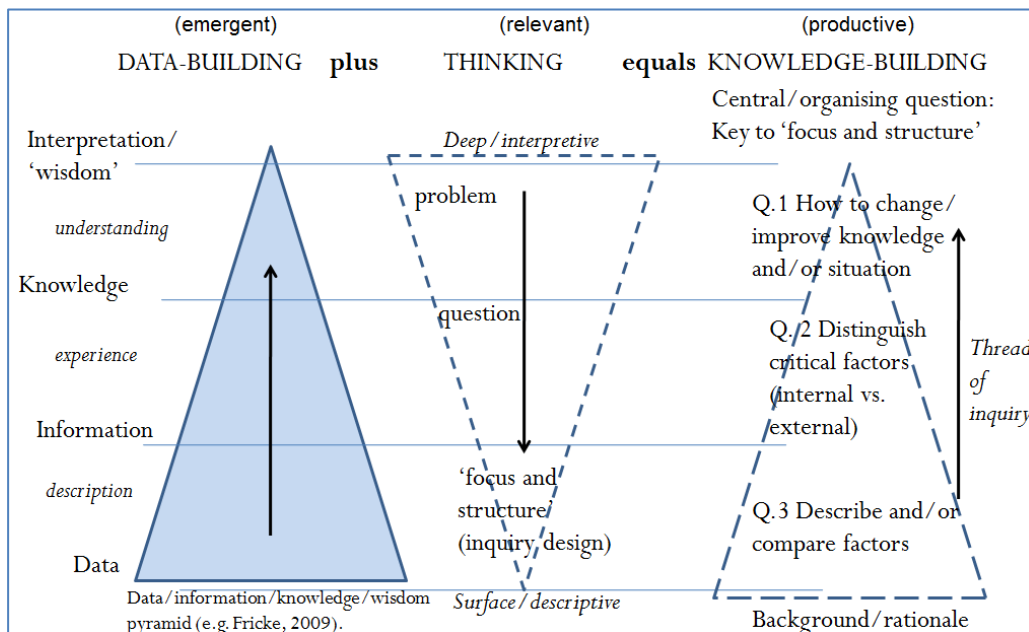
(emergent)
DATA-BUILDING **plus**

(relevant)
THINKING **equals**

(productive)
KNOWLEDGE-BUILDING

Central/organising question: Key to 'focus and structure'

Interpretation/ 'wisdom'

*understanding*

Knowledge

*experience*

Information

*description*

Data

Data/information/knowledge/wisdom pyramid (e.g. Fricke, 2009).

*Deep/interpretive*

problem

question

'focus and structure' (inquiry design)

*Surface/descriptive*

Q.1 How to change/ improve knowledge and/or situation

Q. 2 Distinguish critical factors (internal vs. external)

Q.3 Describe and/or compare factors

*Thread of inquiry*

Background/rationale